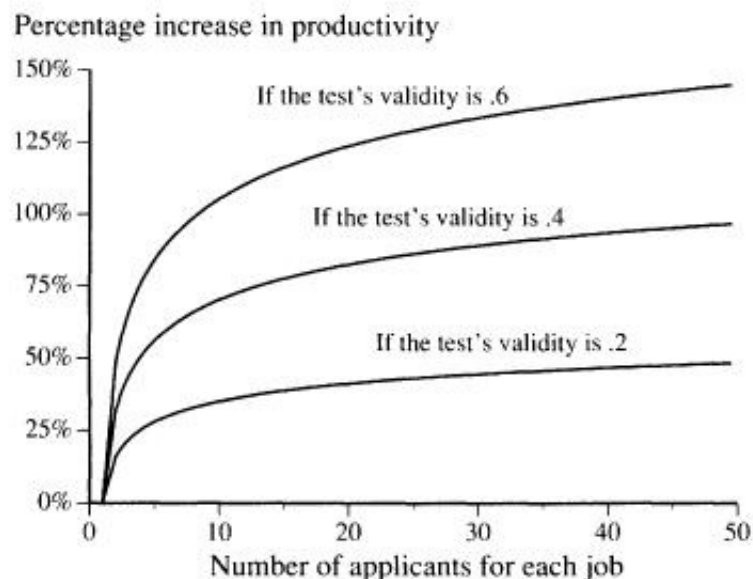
Percentage increase in productivity

150%
125%
100%
75%
50%
25%
0%

If the test's validity is .6
If the test's validity is .4
If the test's validity is .2

0 10 20 30 40 50

Number of applicants for each job